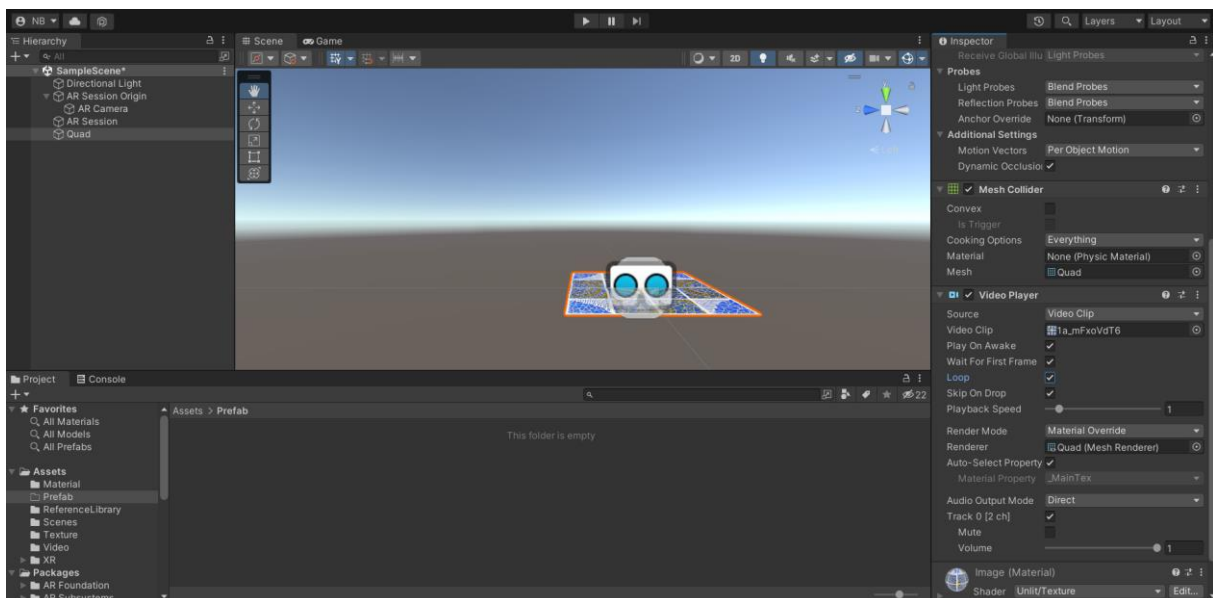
NB

Layers Layout

Hierarchy
All
SampleScene*
Directional Light
AR Session Origin
AR Camera
AR Session
Quad

Scene Game

2D

Persp

Inspector
Receive Global Illu Light Probes
Probes
Light Probes Blend Probes
Reflection Probes Blend Probes
Anchor Override None (Transform)
Additional Settings
Motion Vectors Per Object Motion
Dynamic Occlusio ✓

Mesh Collider
Convex
Is Trigger
Cooking Options Everything
Material None (Physic Material)
Mesh Quad

Video Player
Source Video Clip
Video Clip 1a_mFxoVdT6
Play On Awake ✓
Wait For First Frame ✓
Loop ✓
Skip On Drop ✓
Playback Speed 1
Render Mode Material Override
Renderer Quad (Mesh Renderer)
Auto-Select Property ✓
Material Property _MainTex
Audio Output Mode Direct
Track 0 [2 ch] ✓
Mute
Volume 1

Image (Material)
Shader Unlit/Texture Edit...

Project Console
22
Favorites
All Materials
All Models
All Prefabs
Assets
Material
Prefab
ReferenceLibrary
Scenes
Texture
Video
XR
Packages
AR Foundation
AR Subsystems

Assets > Prefab
This folder is empty